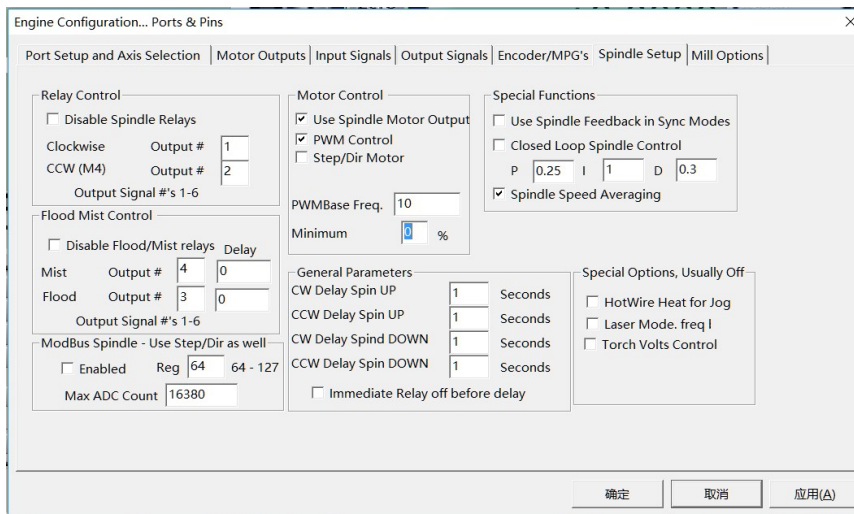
Engine Configuration... Ports & Pins

Port Setup and Axis Selection | Motor Outputs | Input Signals | Output Signals | Encoder/MPG's | Spindle Setup | Mill Options

Relay Control
☐ Disable Spindle Relays
Clockwise Output # 1
CCW (M4) Output # 2
Output Signal #'s 1-6

Flood Mist Control
☐ Disable Flood/Mist relays Delay
Mist Output # 4 0
Flood Output # 3 0
Output Signal #'s 1-6

ModBus Spindle - Use Step/Dir as well
☐ Enabled Reg 64 64 - 127
Max ADC Count 16380

Motor Control
☑ Use Spindle Motor Output
☑ PWM Control
☐ Step/Dir Motor

PWMBase Freq. 10
Minimum 0 %

General Parameters
CW Delay Spin UP 1 Seconds
CCW Delay Spin UP 1 Seconds
CW Delay Spind DOWN 1 Seconds
CCW Delay Spin DOWN 1 Seconds
☐ Immediate Relay off before delay

Special Functions
☐ Use Spindle Feedback in Sync Modes
☐ Closed Loop Spindle Control
P 0.25 I 1 D 0.3
☑ Spindle Speed Averaging

Special Options, Usually Off
☐ HotWire Heat for Jog
☐ Laser Mode. freq l
☐ Torch Volts Control

确定 取消 应用(A)